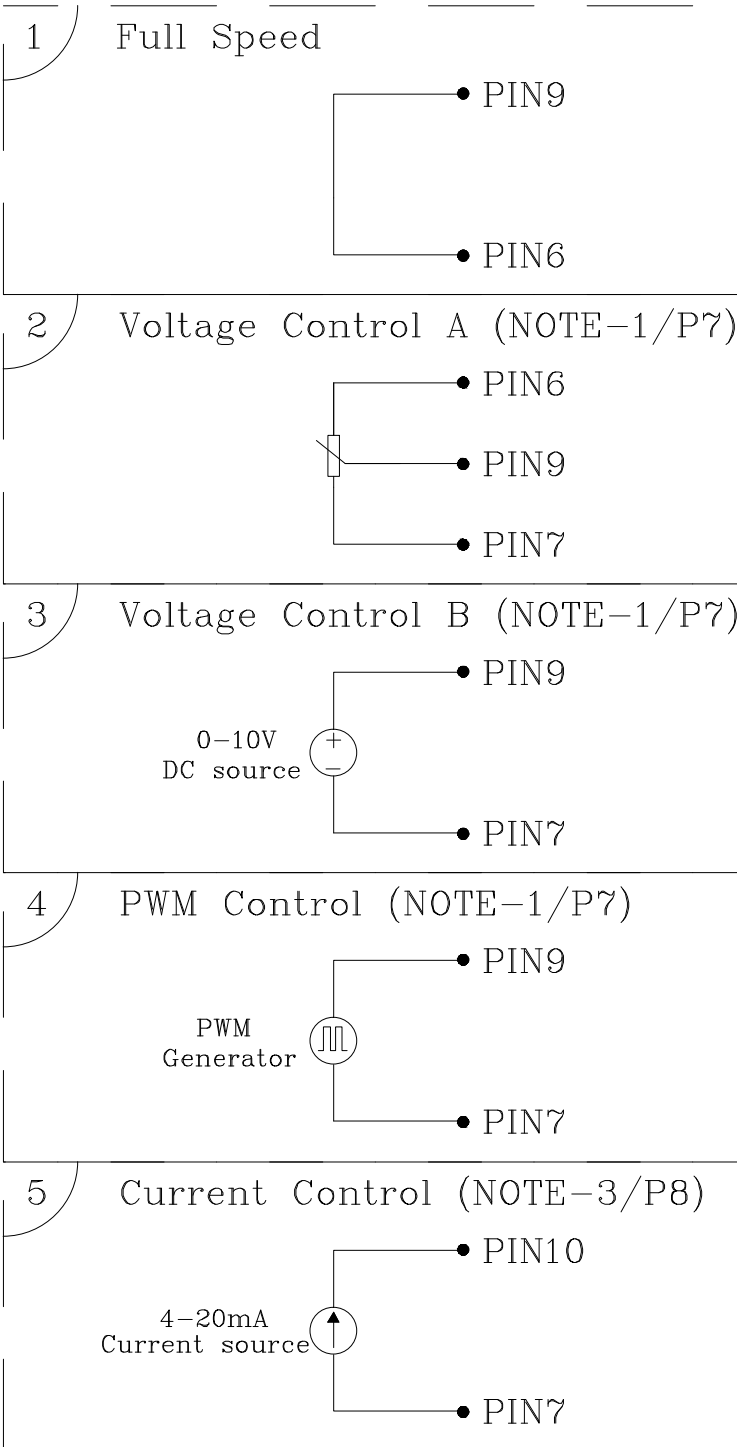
1 Full Speed

PIN9

PIN6

2 Voltage Control A (NOTE-1/P7)

PIN6

PIN9

PIN7

3 Voltage Control B (NOTE-1/P7)

PIN9

0-10V
DC source

+
-

PIN7

4 PWM Control (NOTE-1/P7)

PIN9

PWM
Generator

PIN7

5 Current Control (NOTE-3/P8)

PIN10

4-20mA
Current source

PIN7